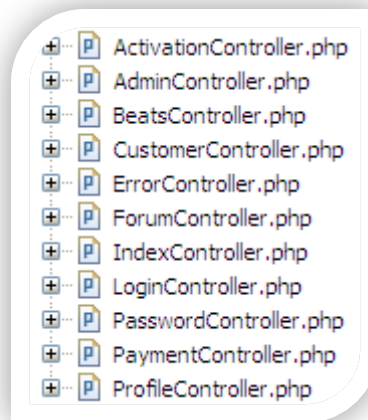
P ActivationController.php
P AdminController.php
P BeatsController.php
P CustomerController.php
P ErrorController.php
P ForumController.php
P IndexController.php
P LoginController.php
P PasswordController.php
P PaymentController.php
P ProfileController.php